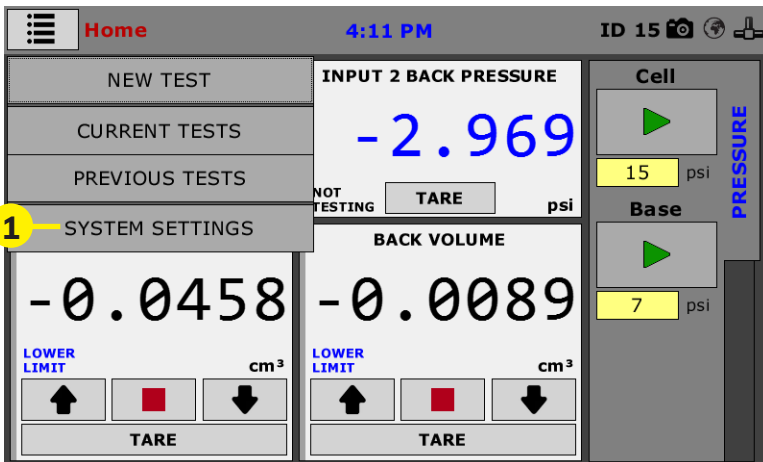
Home

4:11 PM

ID 15

NEW TEST

CURRENT TESTS

PREVIOUS TESTS

1 SYSTEM SETTINGS

INPUT 2 BACK PRESSURE

-2.969

NOT TESTING

TARE

psi

Cell

15 psi

Base

7 psi

PRESSURE

-0.0458

LOWER LIMIT

cm³

TARE

BACK VOLUME

-0.0089

LOWER LIMIT

cm³

TARE